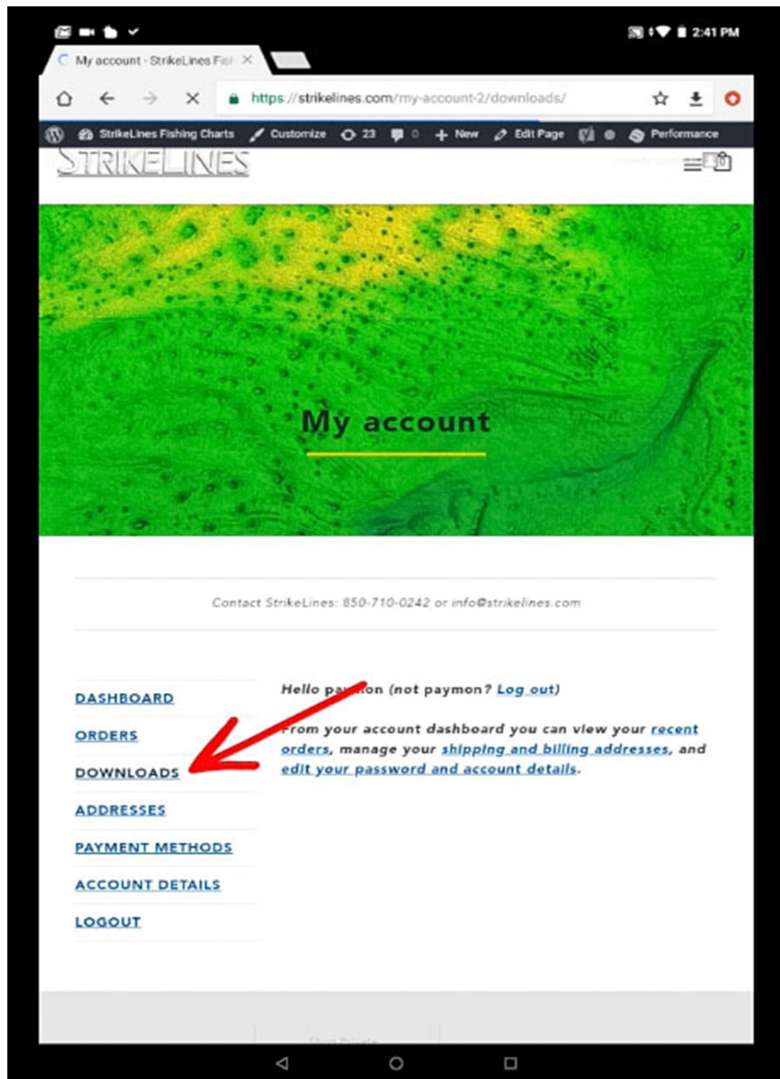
2:41 PM

My account - StrikeLines Fis ×

https://strikelines.com/my-account-2/downloads/

StrikeLines Fishing Charts   Customize   23   0   + New   Edit Page   Performance

STRIKELINES

0

My account

Contact StrikeLines: 850-710-0242 or info@strikelines.com

DASHBOARD

ORDERS

DOWNLOADS

ADDRESSES

PAYMENT METHODS

ACCOUNT DETAILS

LOGOUT

Hello pa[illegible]on (not paymon? Log out)

From your account dashboard you can view your recent orders, manage your shipping and billing addresses, and edit your password and account details.